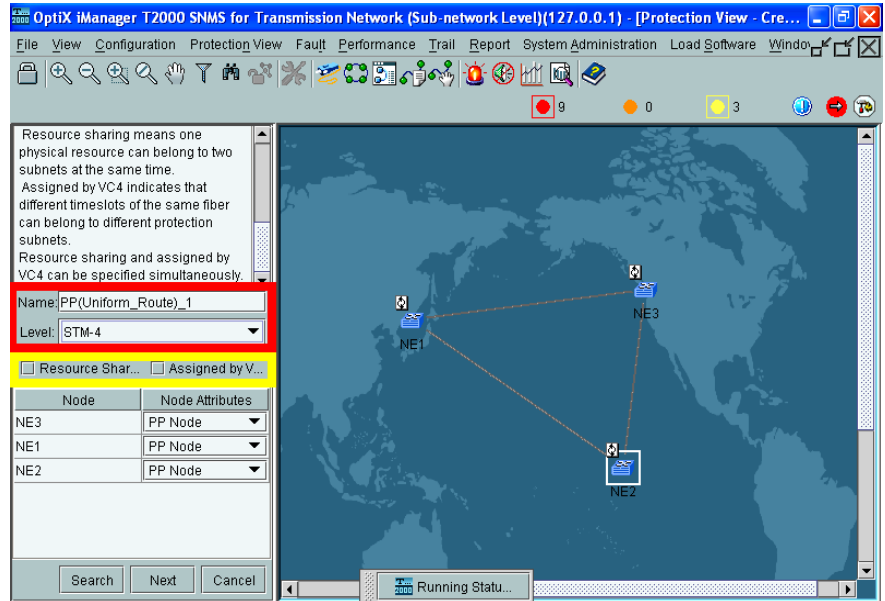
OptiX iManager T2000 SNMS for Transmission Network (Sub-network Level)(127.0.0.1) - [Protection View - Cre...

File View Configuration Protection View Fault Performance Trail Report System Administration Load Software Windo

9 0 3

Resource sharing means one physical resource can belong to two subnets at the same time.
Assigned by VC4 indicates that different timeslots of the same fiber can belong to different protection subnets.
Resource sharing and assigned by VC4 can be specified simultaneously.

Name: PP(Uniform_Route)_1
Level: STM-4

Resource Shar... Assigned by V...

| Node | Node Attributes |
|---|---|
| NE3 | PP Node |
| NE1 | PP Node |
| NE2 | PP Node |

Search Next Cancel

NE1
NE3
NE2

Running Statu...